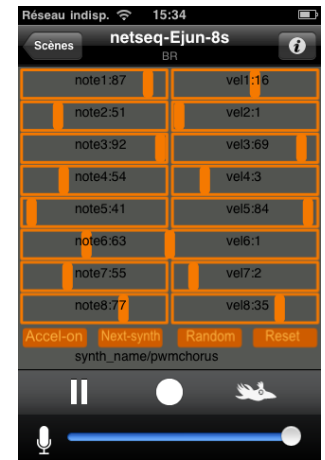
Réseau indisp. 15:34

Scènes

netseq-Ejun-8s

BR

note1:87

vel1:16

note2:51

vel2:1

note3:92

vel3:69

note4:54

vel4:3

note5:41

vel5:84

note6:63

vel6:1

note7:55

vel7:2

note8:77

vel8:35

Accel-on

Next-synth

Random

Reset

synth_name/pwmchorus